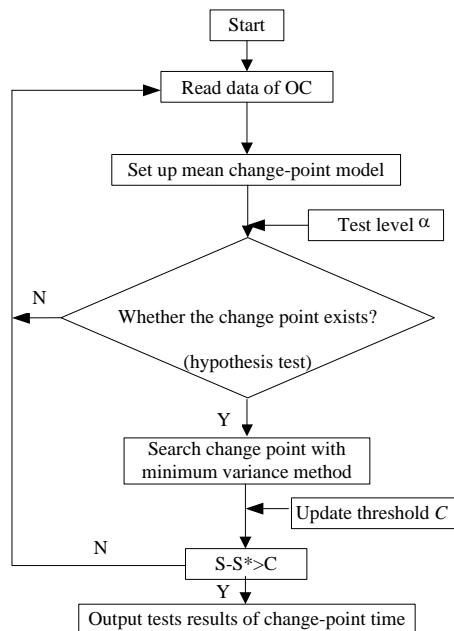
Start

Read data of OC

Set up mean change-point model

Test level $\alpha$

N

Whether the change point exists?

(hypothesis test)

Y

Search change point with minimum variance method

Update threshold $C$

N

S-S*>C

Y

Output tests results of change-point time